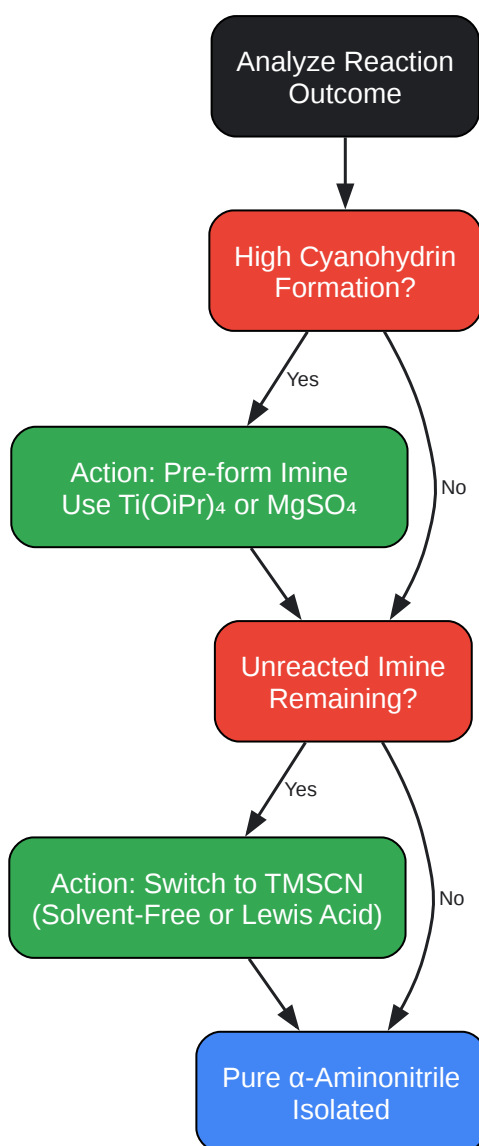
Analyze Reaction Outcome

High Cyanohydrin Formation?

Yes

No

Action: Pre-form Imine Use $Ti(OiPr)_4$ or $MgSO_4$

Unreacted Imine Remaining?

Yes

No

Action: Switch to TMSCN (Solvent-Free or Lewis Acid)

Pure α-Aminonitrile Isolated